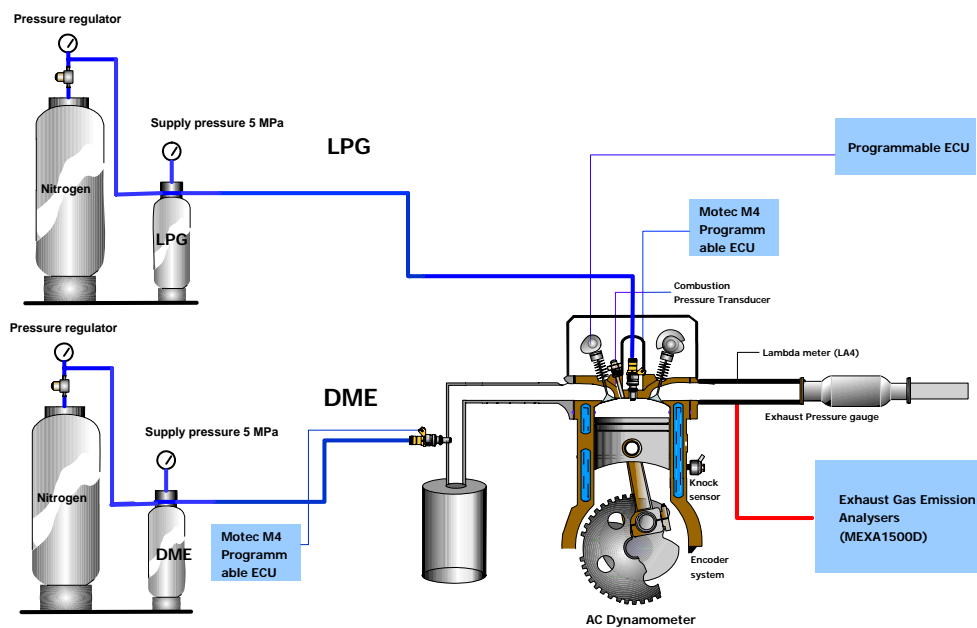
Pressure regulator

Nitrogen

Supply pressure 5 MPa

LPG

LPG

Programmable ECU

Motec M4 Programmable ECU

Combustion Pressure Transducer

Lambda meter (LA4)

Pressure regulator

DME

Exhaust Pressure gauge

Supply pressure 5 MPa

Nitrogen

DME

Motec M4 Programmable ECU

Knock sensor

Exhaust Gas Emission Analysers (MEXA1500D)

Encoder system

AC Dynamometer